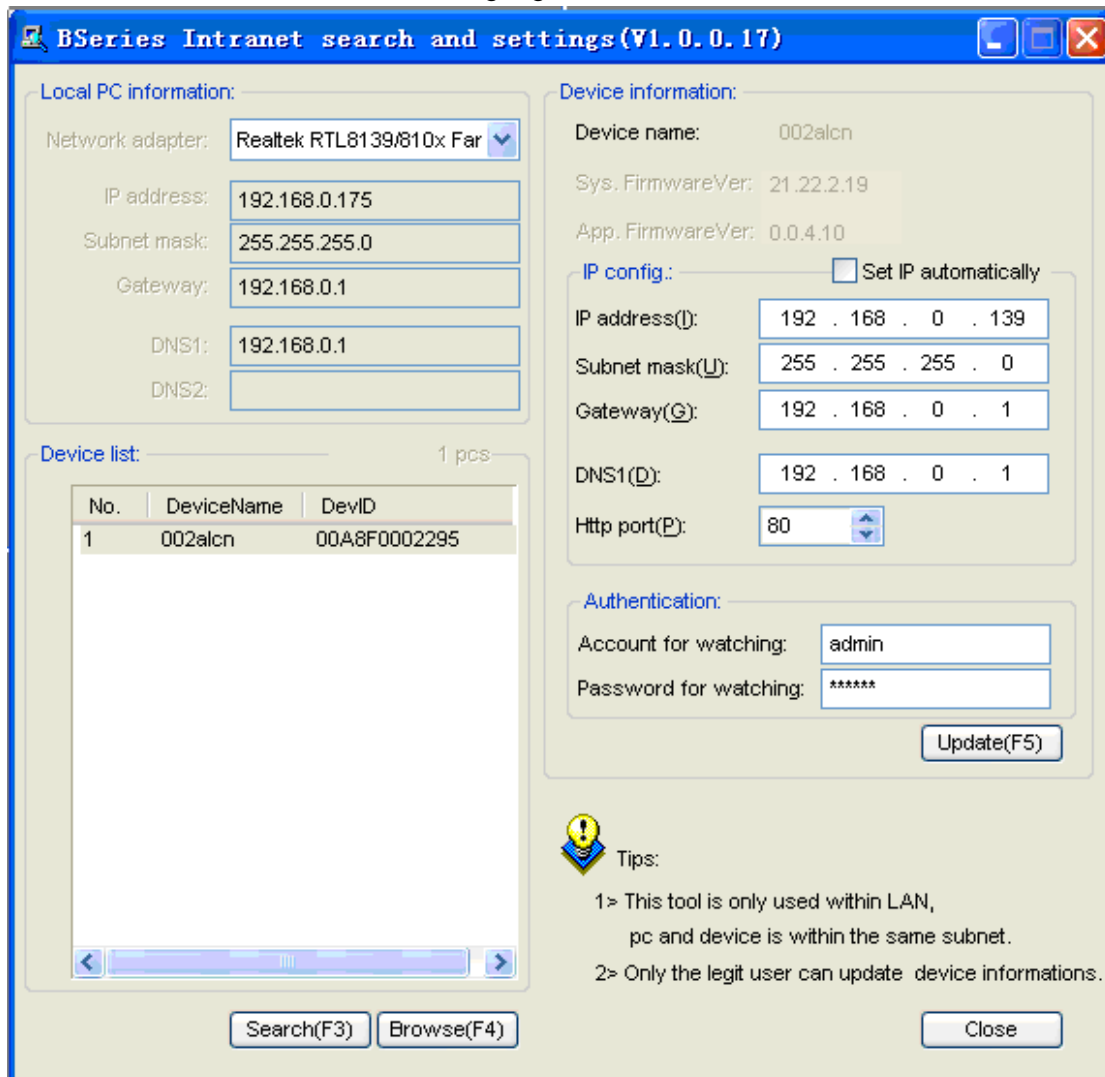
BSeries Intranet search and settings(V1.0.0.17)

Local PC information:

Network adapter: Realtek RTL8139/810x Far

IP address: 192.168.0.175

Subnet mask: 255.255.255.0

Gateway: 192.168.0.1

DNS1: 192.168.0.1

DNS2:

Device list: 1 pcs

| No. | DeviceName | DevID |
|---|---|---|
| 1 | 002alcn | 00A8F0002295 |

Search(F3) Browse(F4)

Device information:

Device name: 002alcn

Sys. FirmwareVer: 21.22.2.19

App. FirmwareVer: 0.0.4.10

IP config.: Set IP automatically

IP address(I): 192 . 168 . 0 . 139

Subnet mask(U): 255 . 255 . 255 . 0

Gateway(G): 192 . 168 . 0 . 1

DNS1(D): 192 . 168 . 0 . 1

Http port(P): 80

Authentication:

Account for watching: admin

Password for watching: ******

Update(F5)

Tips:

1> This tool is only used within LAN, pc and device is within the same subnet.

2> Only the legit user can update device informations.

Close